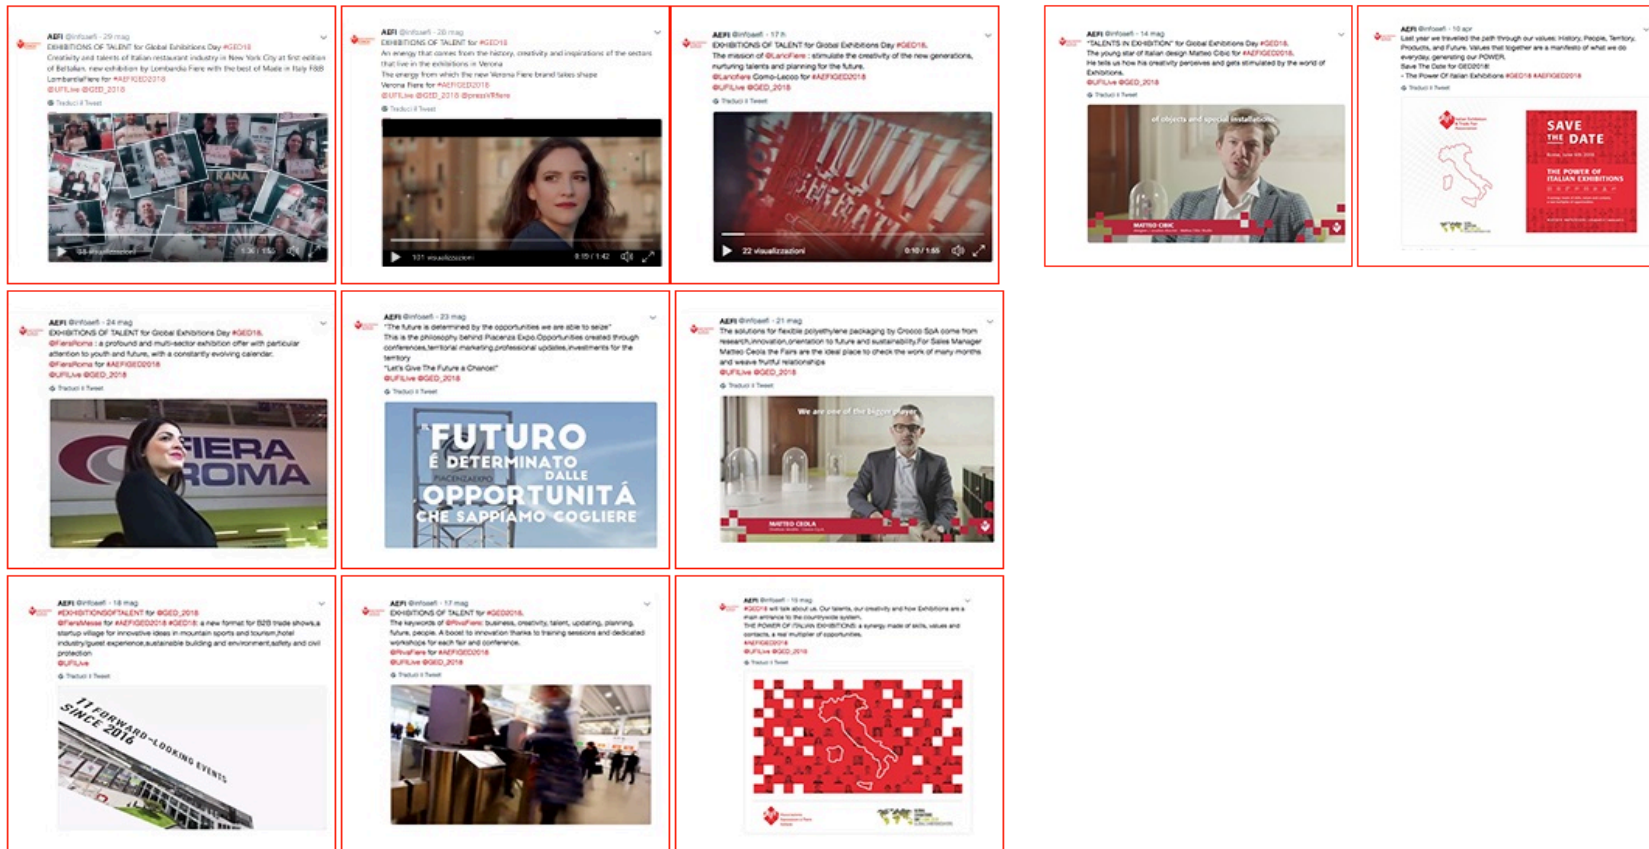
AEFI @infoaefi · 29 mag
EXHIBITIONS OF TALENT for Global Exhibitions Day #GED18
Creativity and talents of Italian restaurant industry in New York City at first edition of Bellalian, new exhibition by Lombardia Fiere with the best of Made in Italy F&B
LombardiaFiere for #AEFIGED2018
@UFILive @GED_2018
Traduci il Tweet
KANA
55 visualizzazioni

AEFI @infoaefi · 28 mag
EXHIBITIONS OF TALENT for #GED18
An energy that comes from the history, creativity and inspirations of the sectors that live in the exhibitions in Verona
The energy from which the new Verona Fiere brand takes shape
Verona Fiere for #AEFIGED2018
@UFILive @GED_2018 @pressVRfiere
Traduci il Tweet
101 visualizzazioni 0:05 / 1:42

AEFI @infoaefi · 17 h
EXHIBITIONS OF TALENT for Global Exhibitions Day #GED18.
The mission of @LarioFiere : stimulate the creativity of the new generations, nurturing talents and planning for the future.
@Lariofiere Como-Lecco for #AEFIGED2018
@UFILive @GED_2018
Traduci il Tweet
22 visualizzazioni 0:10 / 1:55

AEFI @infoaefi · 14 mag
"TALENTS IN EXHIBITION" for Global Exhibitions Day #GED18.
The young star of Italian design Matteo Cibic for #AEFIGED2018.
He tells us how his creativity perceives and gets stimulated by the world of Exhibitions.
@UFILive @GED_2018
Traduci il Tweet
of objects and special installations
MATTEO CIBIC

AEFI @infoaefi · 10 apr
Last year we traveled the path through our values: History, People, Territory, Products, and Future. Values that together are a manifesto of what we do everyday, generating our POWER.
Save The Date for GED2018!
- The Power Of Italian Exhibitions #GED18 #AEFIGED2018
Traduci il Tweet
SAVE THE DATE
THE POWER OF ITALIAN EXHIBITIONS

AEFI @infoaefi · 24 mag
EXHIBITIONS OF TALENT for Global Exhibitions Day #GED18.
@FieraRoma : a profound and multi-sector exhibition offer with particular attention to youth and future, with a constantly evolving calendar.
@FieraRoma for #AEFIGED2018
@UFILive @GED_2018
Traduci il Tweet
FIERA ROMA

AEFI @infoaefi · 23 mag
"The future is determined by the opportunities we are able to seize"
This is the philosophy behind Piacenza Expo.Opportunities created through conferences,territorial marketing,professional updates,investments for the territory
"Let's Give The Future a Chance!"
@UFILive @GED_2018
Traduci il Tweet
IL FUTURO È DETERMINATO DALLE OPPORTUNITÀ CHE SAPPIAMO COGLIERE
PIACENZAEXPO

AEFI @infoaefi · 21 mag
The solutions for flexible polyethylene packaging by Crocco SpA come from research,innovation,orientation to future and sustainability.For Sales Manager Matteo Ceola the Fairs are the ideal place to check the work of many months and weave fruitful relationships
@UFILive @GED_2018
Traduci il Tweet
We are one of the bigger player
MATTEO CEOLA

AEFI @infoaefi · 18 mag
#EXHIBITIONSOFTALENT for @GED_2018
@FieraMesse for #AEFIGED2018 #GED18: a new format for B2B trade shows,a startup village for innovative ideas in mountain sports and tourism,hotel industry/guest experience,sustainable building and environment,safety and civil protection
@UFILive
Traduci il Tweet
FORWARD-LOOKING EVENTS SINCE 2016

AEFI @infoaefi · 17 mag
EXHIBITIONS OF TALENT for #GED2018.
The keywords of @RivaFiere: business, creativity, talent, updating, planning, future, people. A boost to innovation thanks to training sessions and dedicated workshops for each fair and conference.
@RivaFiere for #AEFIGED2018
@UFILive @GED_2018
Traduci il Tweet

AEFI @infoaefi · 15 mag
#GED18 will talk about us. Our talents, our creativity and how Exhibitions are a main entrance to the countryside system.
THE POWER OF ITALIAN EXHIBITIONS: a synergy made of skills, values and contacts, a real multiplier of opportunities.
#AEFIGED2018
@UFILive @GED_2018
Traduci il Tweet